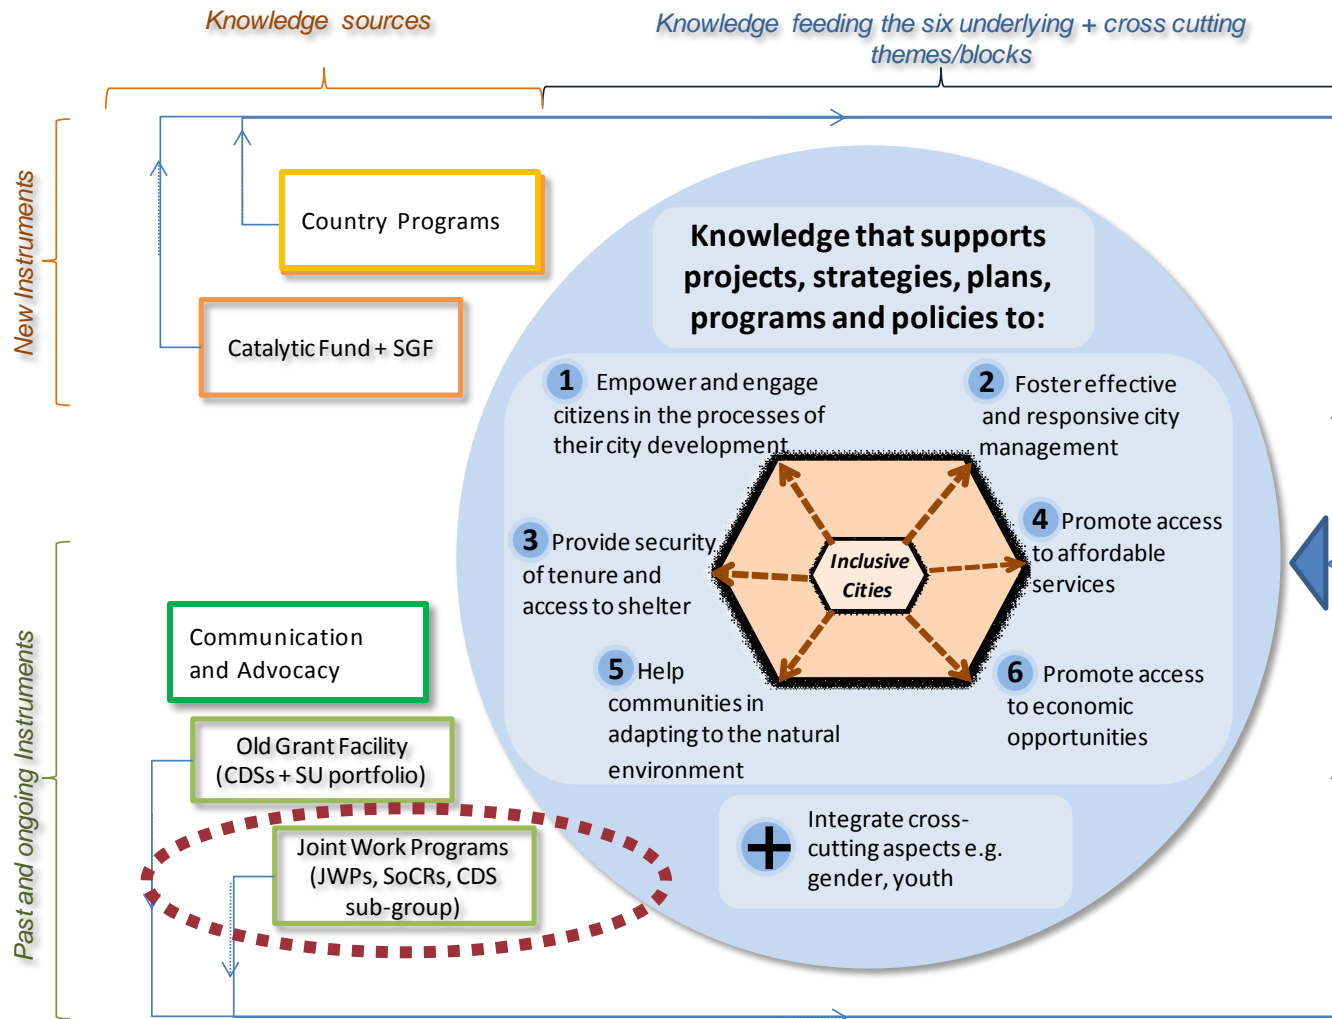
Knowledge sources

Knowledge feeding the six underlying + cross cutting themes/blocks

New Instruments

Country Programs

Catalytic Fund + SGF

Knowledge that supports projects, strategies, plans, programs and policies to:

1 Empower and engage citizens in the processes of their city development

2 Foster effective and responsive city management

3 Provide security of tenure and access to shelter

Inclusive Cities

4 Promote access to affordable services

5 Help communities in adapting to the natural environment

6 Promote access to economic opportunities

Past and ongoing Instruments

Communication and Advocacy

Old Grant Facility (CDSs + SU portfolio)

Joint Work Programs (JWPs, SoCRs, CDS sub-group)

+ Integrate cross-cutting aspects e.g. gender, youth